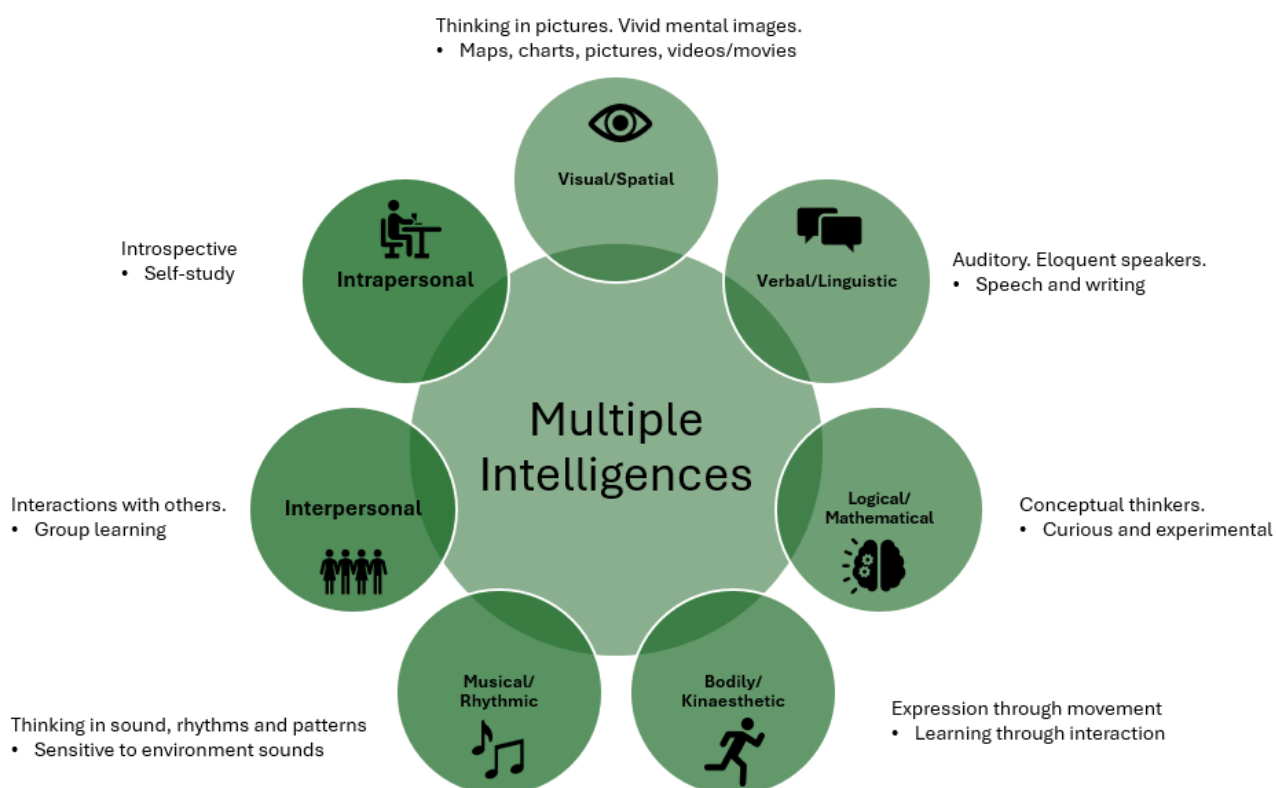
Thinking in pictures. Vivid mental images.
• Maps, charts, pictures, videos/movies

Visual/Spatial

Introspective
• Self-study

Intrapersonal

Verbal/Linguistic

Auditory. Eloquent speakers.
• Speech and writing

Multiple Intelligences

Interactions with others.
• Group learning

Interpersonal

Logical/ Mathematical

Conceptual thinkers.
• Curious and experimental

Musical/ Rhythmic

Bodily/ Kinaesthetic

Thinking in sound, rhythms and patterns
• Sensitive to environment sounds

Expression through movement
• Learning through interaction